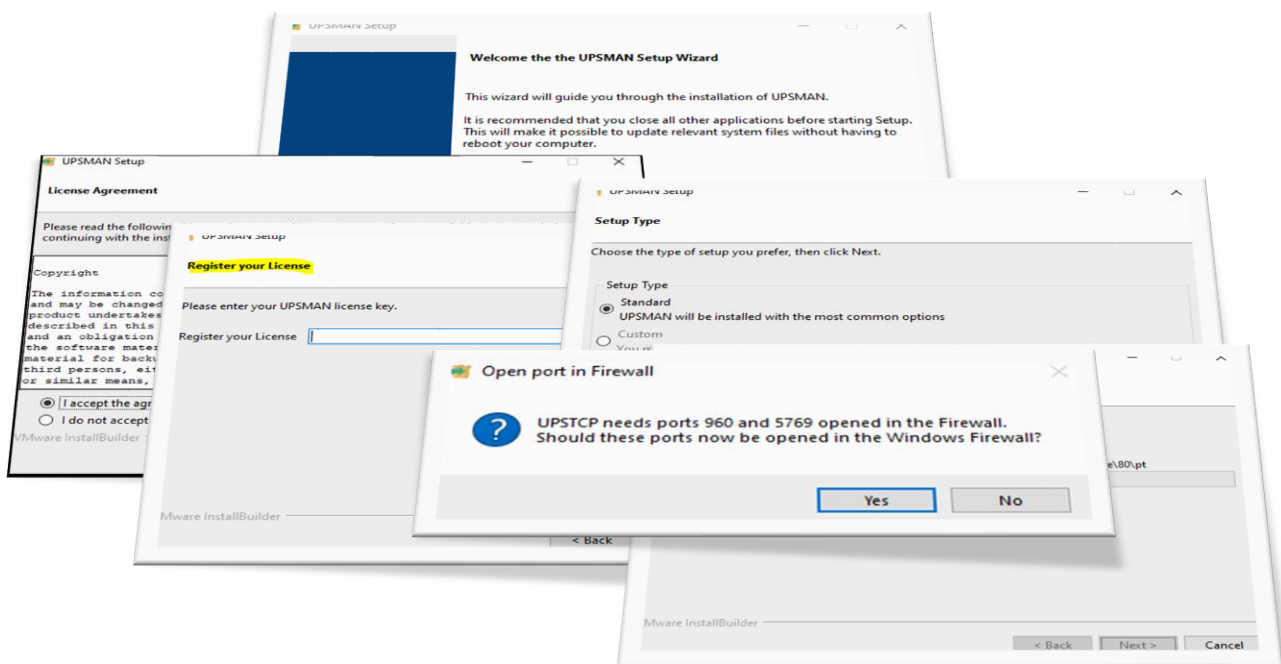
UPSMAN Setup

Welcome the the UPSMAN Setup Wizard

This wizard will guide you through the installation of UPSMAN.

It is recommended that you close all other applications before starting Setup. This will make it possible to update relevant system files without having to reboot your computer.

UPSMAN Setup

License Agreement

Please read the followin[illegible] continuing with the inst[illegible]

Copyright

The information co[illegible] and may be changed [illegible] product undertakes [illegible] described in this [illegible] and an obligation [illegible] the software mater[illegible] material for backu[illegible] third persons, eit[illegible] or similar means, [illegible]

I accept the agr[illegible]

I do not accept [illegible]

VMware InstallBuilder

UPSMAN Setup

Register your License

Please enter your UPSMAN license key.

Register your License

Mware InstallBuilder

< Back

UPSMAN Setup

Setup Type

Choose the type of setup you prefer, then click Next.

Setup Type

Standard
UPSMAN will be installed with the most common options

Custom
You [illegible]

Open port in Firewall

UPSTCP needs ports 960 and 5769 opened in the Firewall.
Should these ports now be opened in the Windows Firewall?

Yes

No

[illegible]e\80\pt

Mware InstallBuilder

< Back

Next >

Cancel